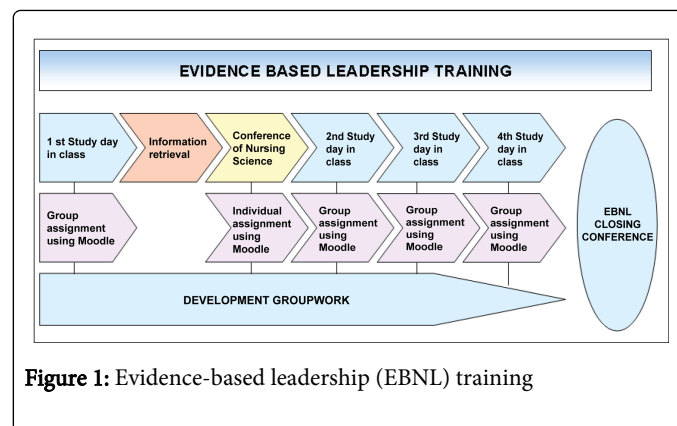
EVIDENCE BASED LEADERSHIP TRAINING

1 st Study day in class

Information retrieval

Conference of Nursing Science

2nd Study day in class

3rd Study day in class

4th Study day in class

EBNL CLOSING CONFERENCE

Group assignment using Moodle

Individual assignment using Moodle

Group assignment using Moodle

Group assignment using Moodle

Group assignment using Moodle

DEVELOPMENT GROUPWORK

Figure 1: Evidence-based leadership (EBNL) training